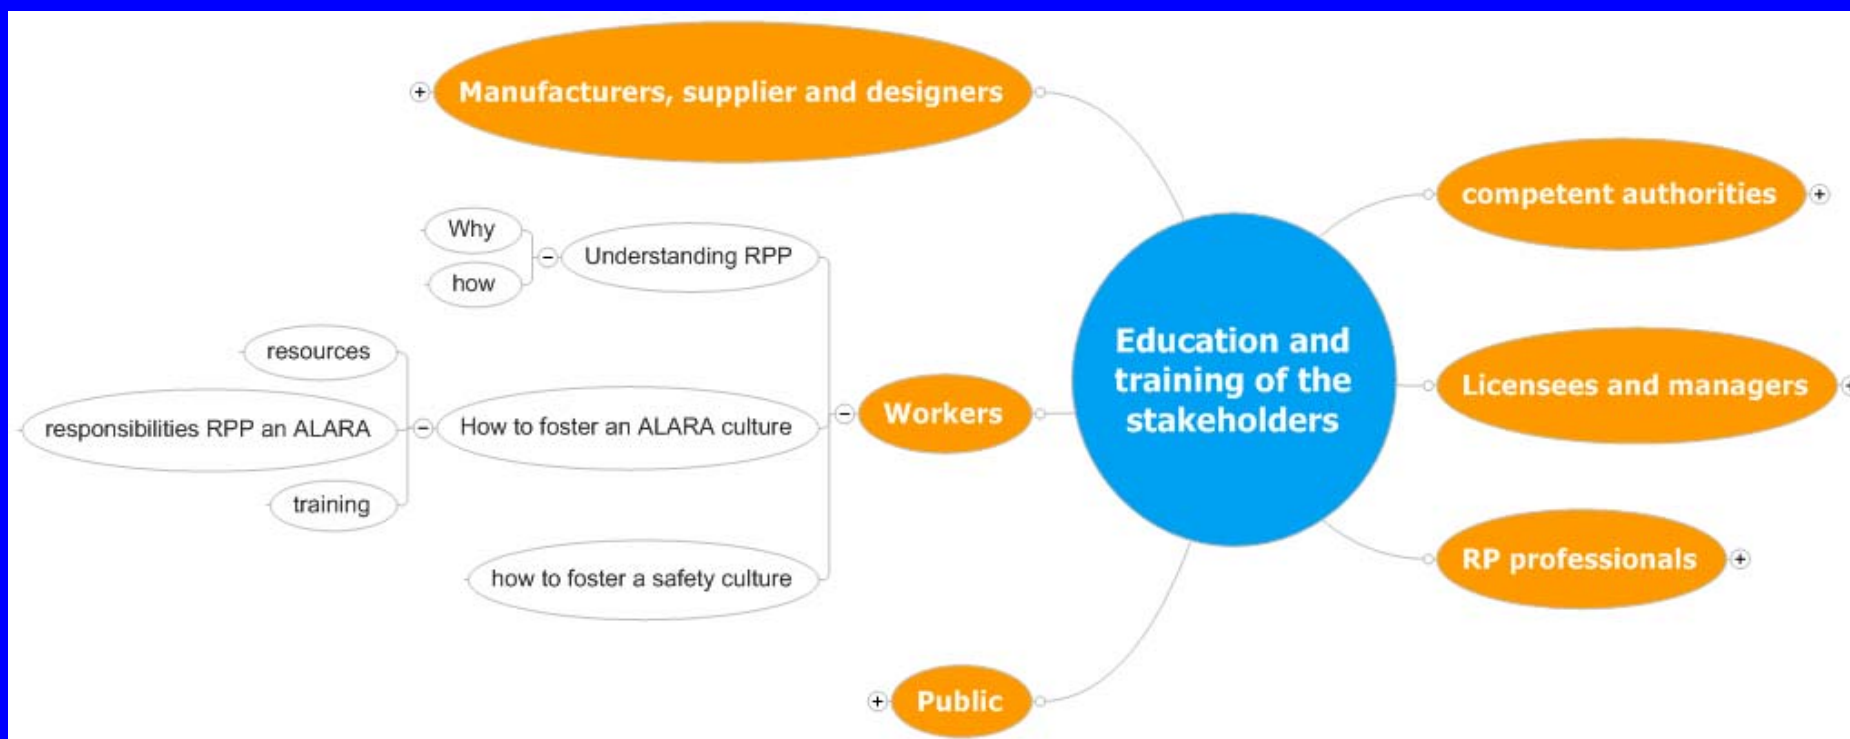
Manufacturers, supplier and designers

Why

how

Understanding RPP

resources

responsibilities RPP an ALARA

How to foster an ALARA culture

training

how to foster a safety culture

Workers

Education and training of the stakeholders

competent authorities

Licensees and managers

RP professionals

Public